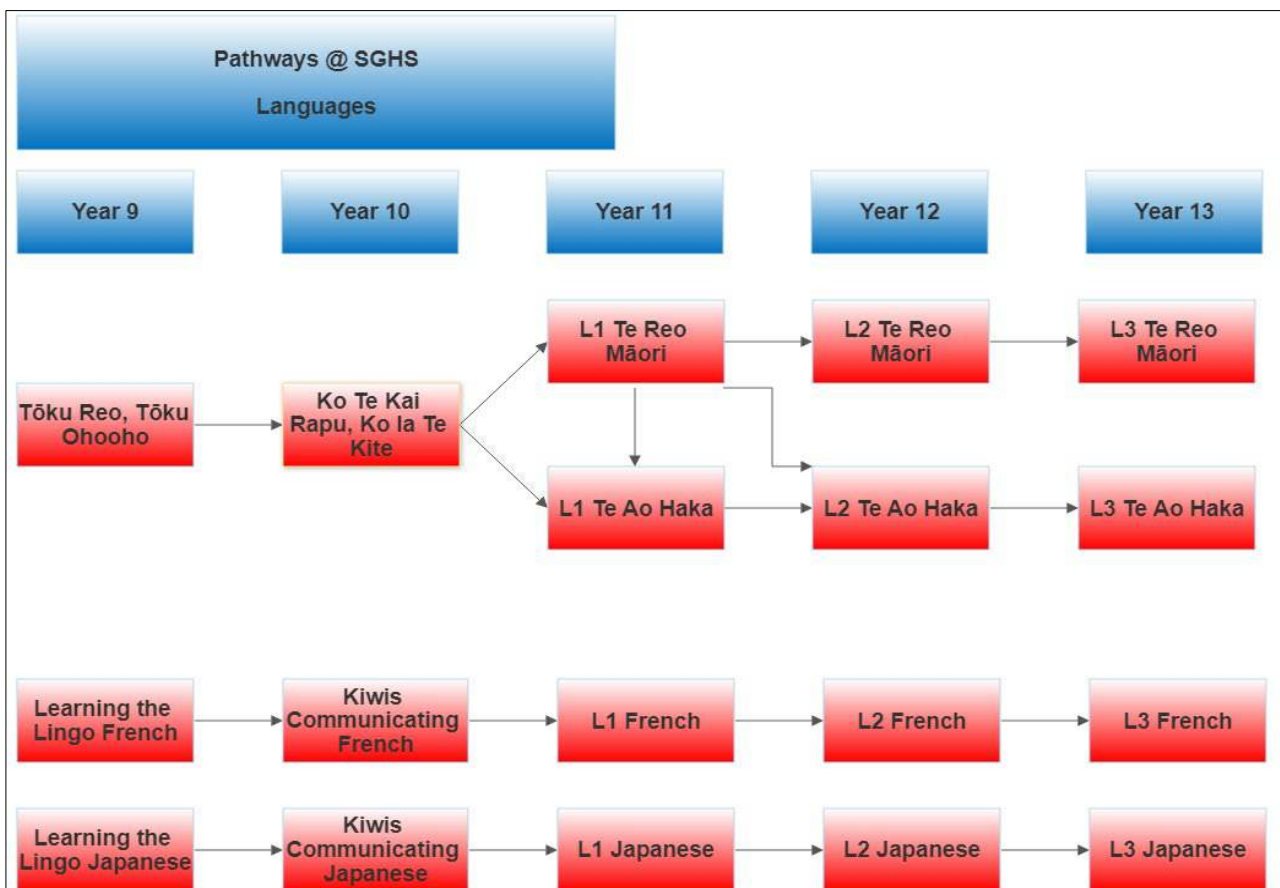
Pathways @ SGHS

Languages

Year 9

Year 10

Year 11

Year 12

Year 13

L1 Te Reo Māori

L2 Te Reo Māori

L3 Te Reo Māori

Tōku Reo, Tōku Ohooho

Ko Te Kai Rapu, Ko Ia Te Kite

L1 Te Ao Haka

L2 Te Ao Haka

L3 Te Ao Haka

Learning the Lingo French

Kiwis Communicating French

L1 French

L2 French

L3 French

Learning the Lingo Japanese

Kiwis Communicating Japanese

L1 Japanese

L2 Japanese

L3 Japanese